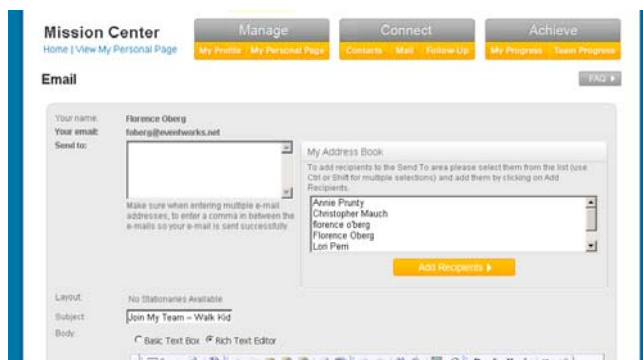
Mission Center
Home | View My Personal Page

Manage
My Profile | My Personal Page

Connect
Contacts | Mail | Follow-Up

Achieve
My Progress | Team Progress

Email

FAQ ▸

Your name: Florence Oberg
Your email: foberg@eventworks.net
Send to:

Make sure when entering multiple e-mail addresses, to enter a comma in between the e-mails so your e-mail is sent successfully.

My Address Book

To add recipients to the Send To area please select them from the list (use Ctrl or Shift for multiple selections) and add them by clicking on Add Recipients.

Annie Prunty
Christopher Mauch
florence o'berg
Florence Oberg
Lori Perri

Add Recipients ▸

Layout: No Stationaries Available
Subject: Join My Team – Walk Kid
Body:
Basic Text Box  Rich Text Editor